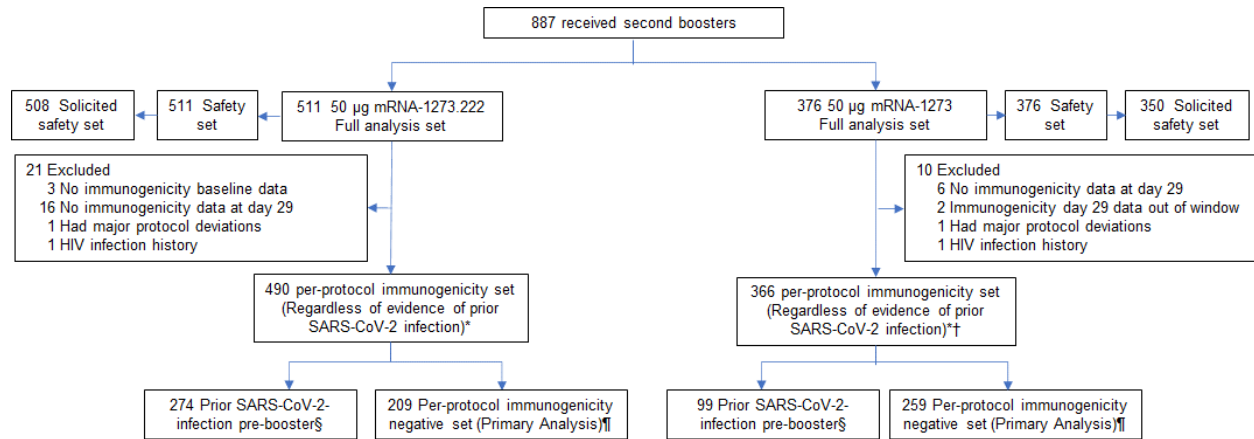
887 received second boosters

508 Solicited safety set

511 Safety set

511 50 µg mRNA-1273.222 Full analysis set

376 50 µg mRNA-1273 Full analysis set

376 Safety set

350 Solicited safety set

21 Excluded
3 No immunogenicity baseline data
16 No immunogenicity data at day 29
1 Had major protocol deviations
1 HIV infection history

10 Excluded
6 No immunogenicity data at day 29
2 Immunogenicity day 29 data out of window
1 Had major protocol deviations
1 HIV infection history

490 per-protocol immunogenicity set (Regardless of evidence of prior SARS-CoV-2 infection)*

366 per-protocol immunogenicity set (Regardless of evidence of prior SARS-CoV-2 infection)*†

274 Prior SARS-CoV-2-infection pre-booster§

209 Per-protocol immunogenicity negative set (Primary Analysis)¶

99 Prior SARS-CoV-2-infection pre-booster§

259 Per-protocol immunogenicity negative set (Primary Analysis)¶